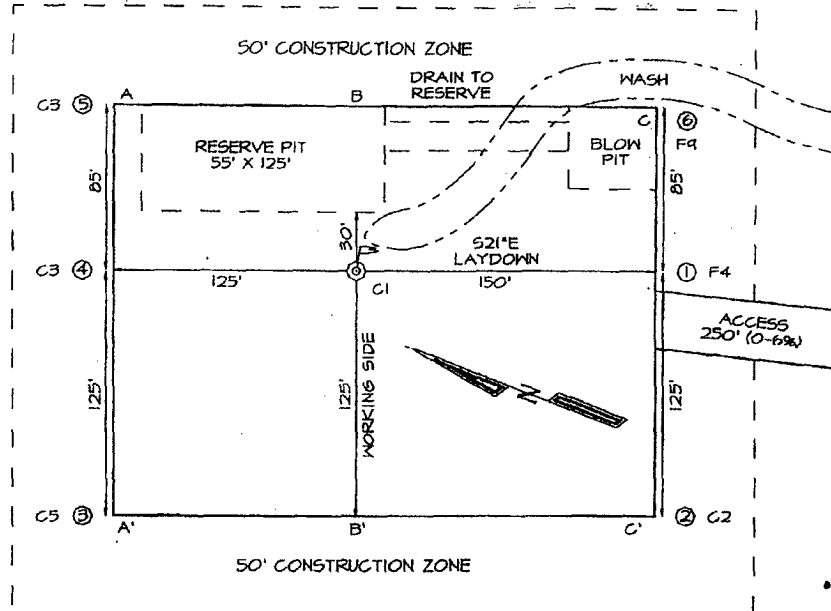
50' CONSTRUCTION ZONE

A
B
DRAIN TO RESERVE
WASH
C3 ⑤
RESERVE PIT
55' X 125'
C
BLOW PIT
⑥
F9
85'
85'
30'
S21°E
LAYDOWN
C3 ④
125'
C1
150'
① F4
ACCESS
250' (0-6%)
125'
125'
WORKING SIDE
125'
N
C5 ③
A'
B'
C'
② C2

50' CONSTRUCTION ZONE